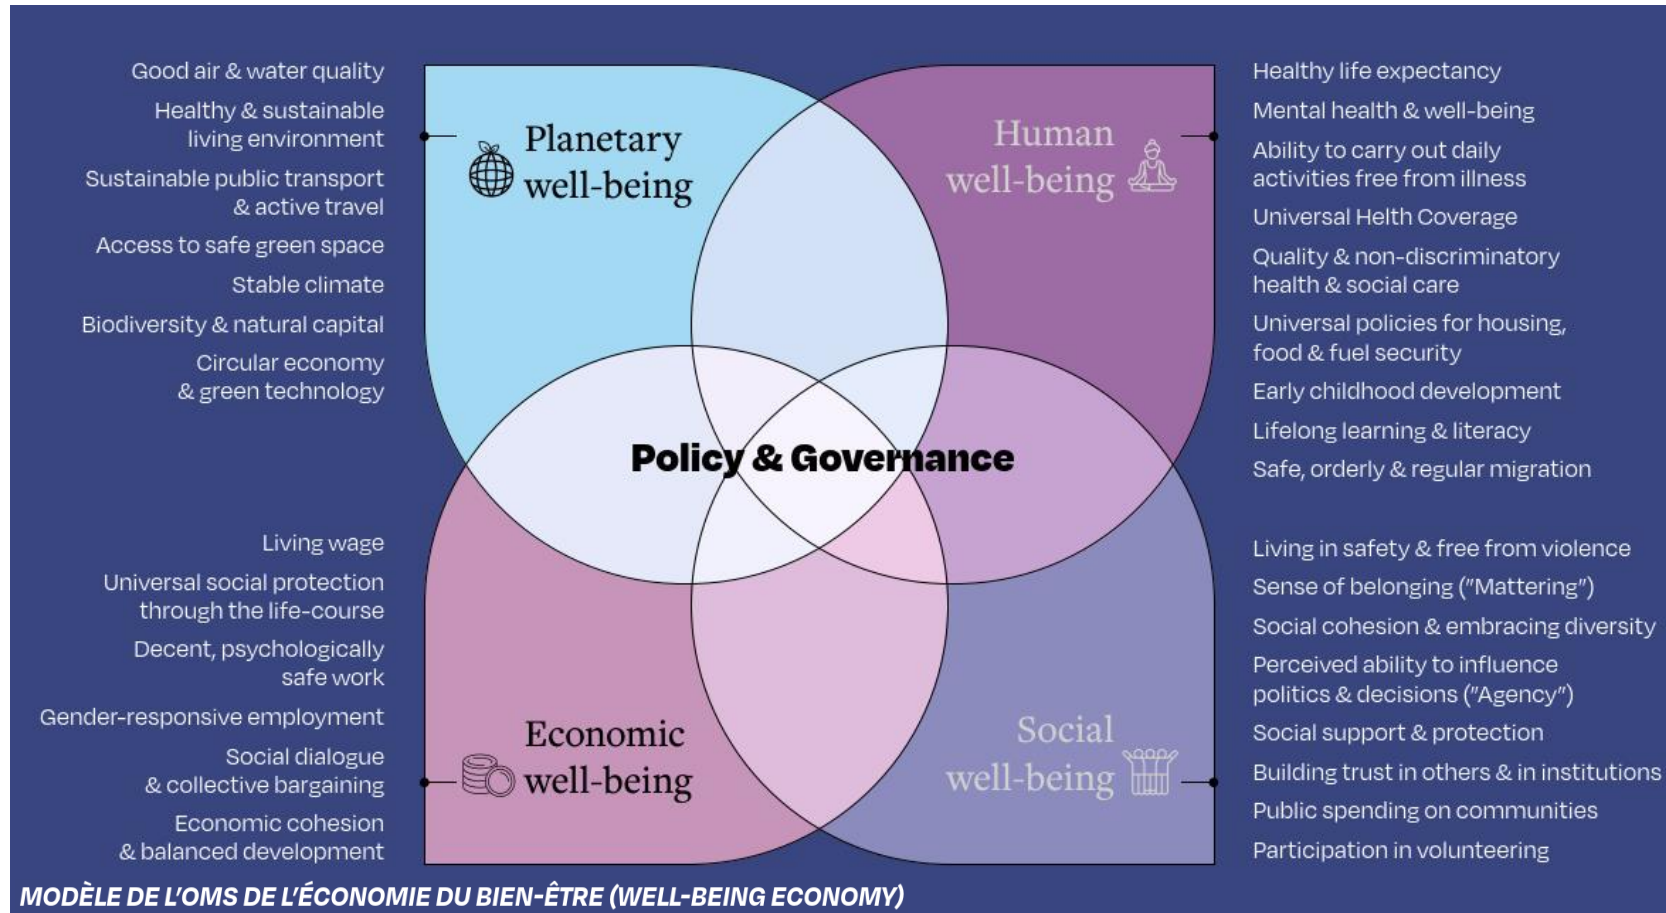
Good air & water quality

Healthy & sustainable living environment

Sustainable public transport & active travel

Access to safe green space

Stable climate

Biodiversity & natural capital

Circular economy & green technology

Planetary well-being

Human well-being

Healthy life expectancy

Mental health & well-being

Ability to carry out daily activities free from illness

Universal Helth Coverage

Quality & non-discriminatory health & social care

Universal policies for housing, food & fuel security

Early childhood development

Lifelong learning & literacy

Safe, orderly & regular migration

Policy & Governance

Living wage

Universal social protection through the life-course

Decent, psychologically safe work

Gender-responsive employment

Social dialogue & collective bargaining

Economic cohesion & balanced development

Economic well-being

Social well-being

Living in safety & free from violence

Sense of belonging ("Mattering")

Social cohesion & embracing diversity

Perceived ability to influence politics & decisions ("Agency")

Social support & protection

Building trust in others & in institutions

Public spending on communities

Participation in volunteering

MODÈLE DE L'OMS DE L'ÉCONOMIE DU BIEN-ÊTRE (WELL-BEING ECONOMY)